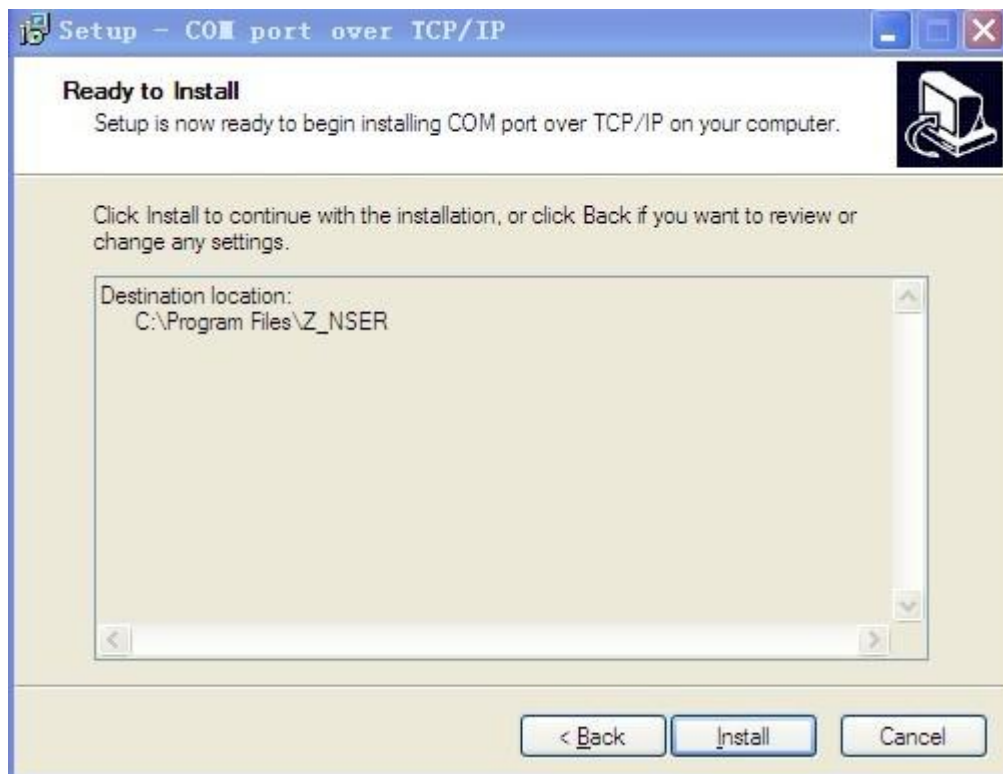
Setup - COM port over TCP/IP

Ready to Install
Setup is now ready to begin installing COM port over TCP/IP on your computer.

Click Install to continue with the installation, or click Back if you want to review or change any settings.

Destination location:
C:\Program Files\Z_NSER

< Back
Install
Cancel